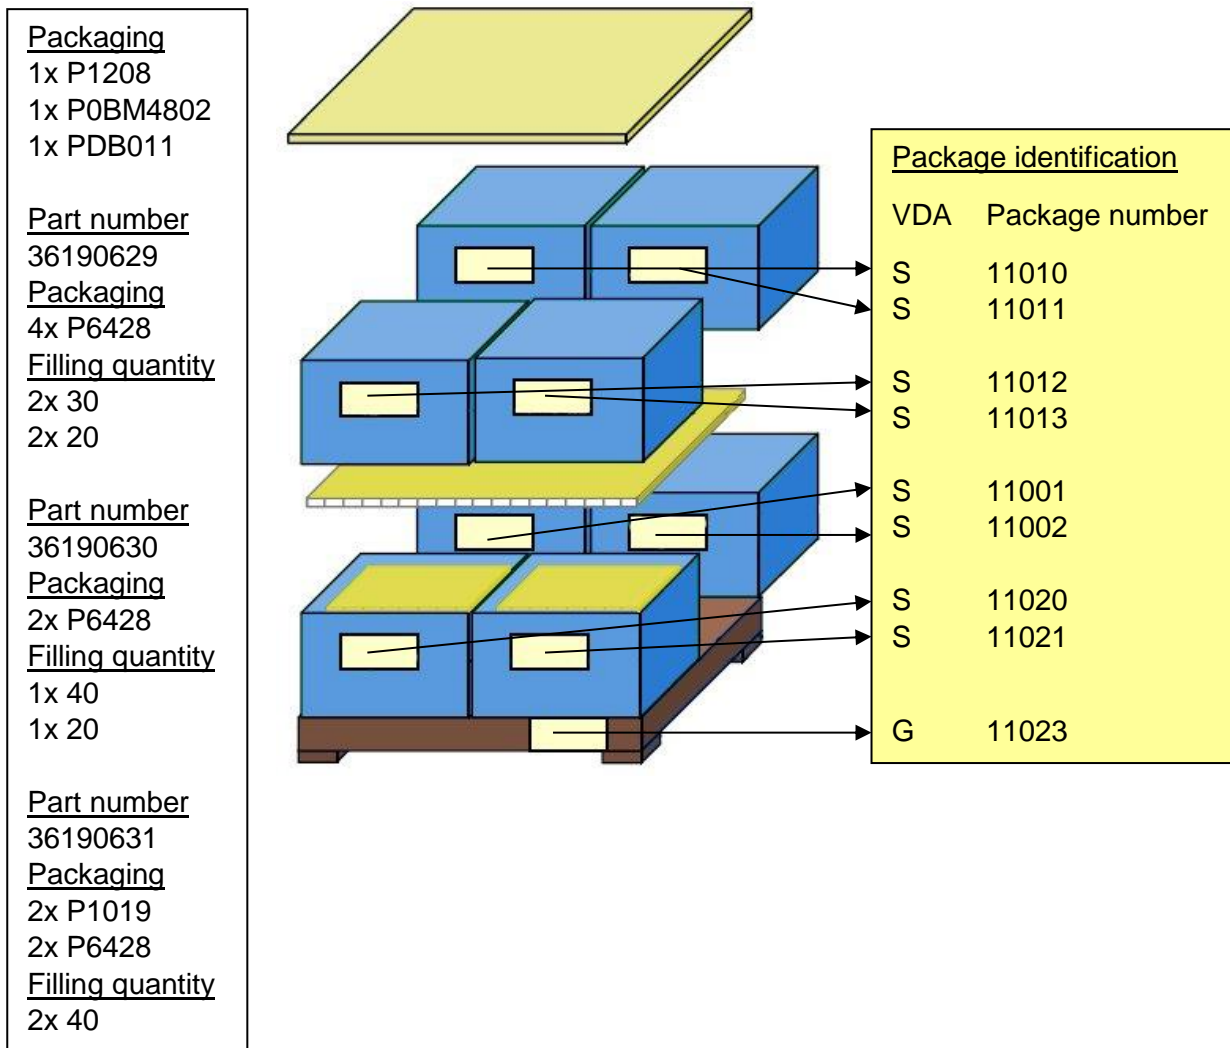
Packaging
1x P1208
1x P0BM4802
1x PDB011

Part number
36190629
Packaging
4x P6428
Filling quantity
2x 30
2x 20

Part number
36190630
Packaging
2x P6428
Filling quantity
1x 40
1x 20

Part number
36190631
Packaging
2x P1019
2x P6428
Filling quantity
2x 40

Package identification

| VDA | Package number |
|---|---|
| S | 11010 |
| S | 11011 |
| S | 11012 |
| S | 11013 |
| S | 11001 |
| S | 11002 |
| S | 11020 |
| S | 11021 |
| G | 11023 |